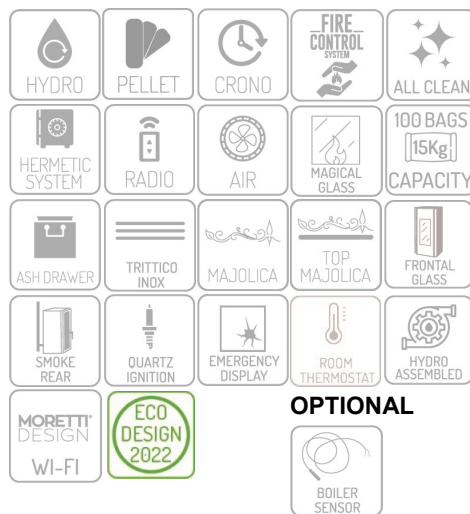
HYDRO

PELLET

CRONO

FIRE CONTROL SYSTEM

ALL CLEAN

HERMETIC SYSTEM

RADIO

AIR

MAGICAL GLASS

100 BAGS 15Kg CAPACITY

ASH DRAWER

TRITTICO INOX

MAJOLICA

TOP MAJOLICA

FRONTAL GLASS

SMOKE REAR

QUARTZ IGNITION

EMERGENCY DISPLAY

ROOM THERMOSTAT

HYDRO ASSEMBLED

MORETTI DESIGN WI-FI

ECO DESIGN 2022

OPTIONAL

BOILER SENSOR